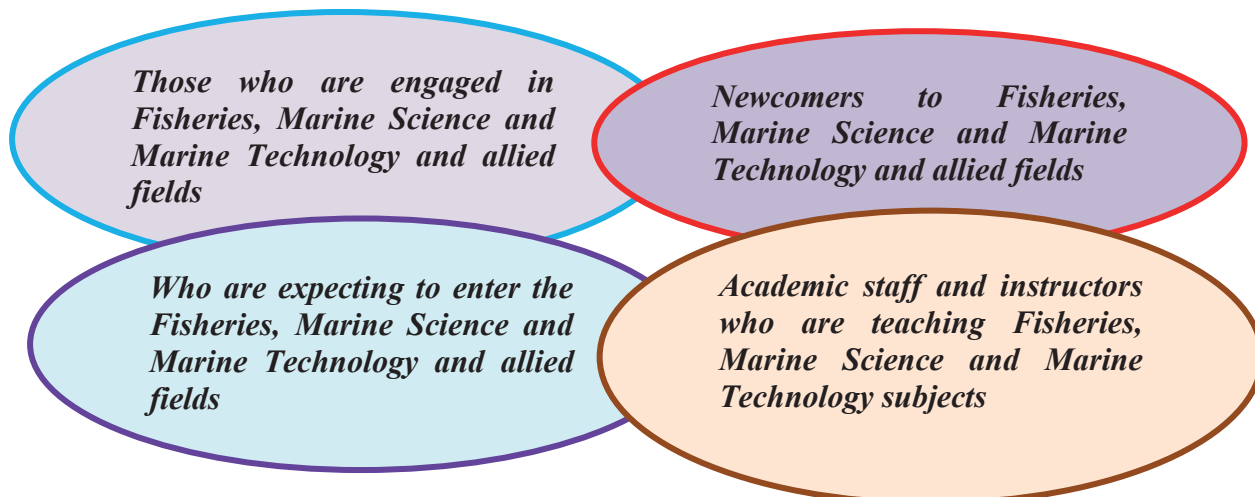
Those who are engaged in Fisheries, Marine Science and Marine Technology and allied fields

Newcomers to Fisheries, Marine Science and Marine Technology and allied fields

Who are expecting to enter the Fisheries, Marine Science and Marine Technology and allied fields

Academic staff and instructors who are teaching Fisheries, Marine Science and Marine Technology subjects